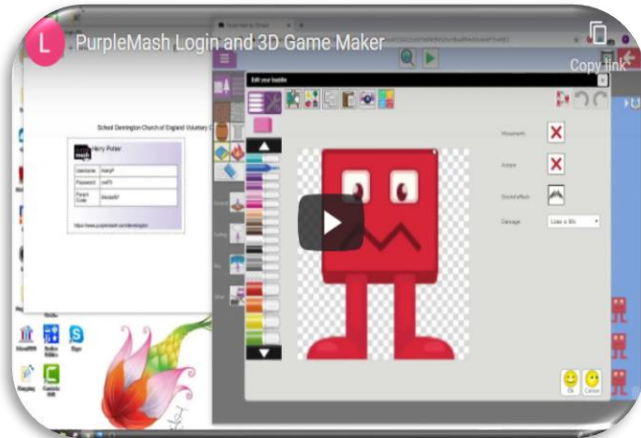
L

PurpleMash Login and 3D Game Maker

Copy link

School Dennington Church of England Voluntary

Harry Potter

| Username | harryP |
|---|---|
| Password | owl73 |
| Email Code | dnnlgtn |

Edit your baddie

Movement

Actions

Sound effect

Damage

Lose a life

OK

Cancel